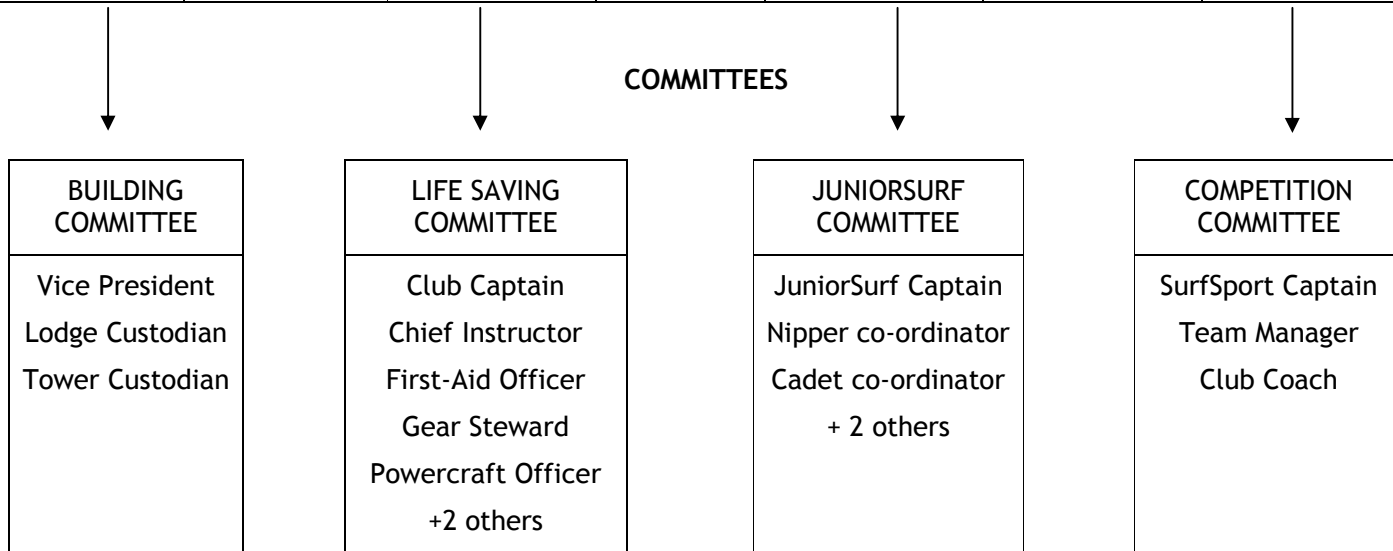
COMMITTEES

BUILDING COMMITTEE

Vice President
Lodge Custodian
Tower Custodian

LIFE SAVING COMMITTEE

Club Captain
Chief Instructor
First-Aid Officer
Gear Steward
Powercraft Officer
+2 others

JUNIORSURF COMMITTEE

JuniorSurf Captain
Nipper co-ordinator
Cadet co-ordinator
+ 2 others

COMPETITION COMMITTEE

SurfSport Captain
Team Manager
Club Coach